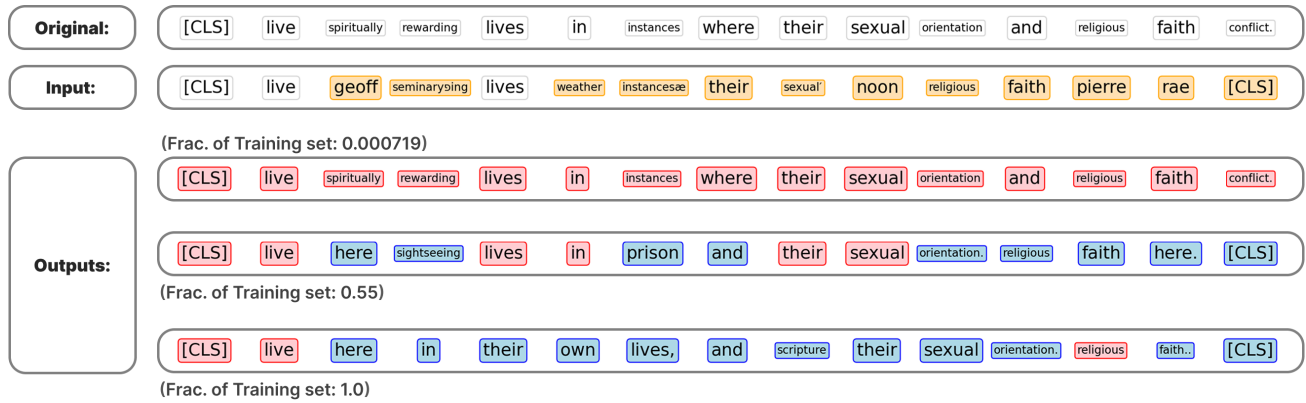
Original:

[CLS] live spiritually rewarding lives in instances where their sexual orientation and religious faith conflict.

Input:

[CLS] live geoff seminaryɔing lives weather instancesæ their sexual´ noon religious faith pierre rae [CLS]

(Frac. of Training set: 0.000719)

Outputs:

[CLS] live spiritually rewarding lives in instances where their sexual orientation and religious faith conflict.

[CLS] live here sightseeing lives in prison and their sexual orientation. religious faith here. [CLS]

(Frac. of Training set: 0.55)

[CLS] live here in their own lives, and scripture their sexual orientation. religious faith.. [CLS]

(Frac. of Training set: 1.0)